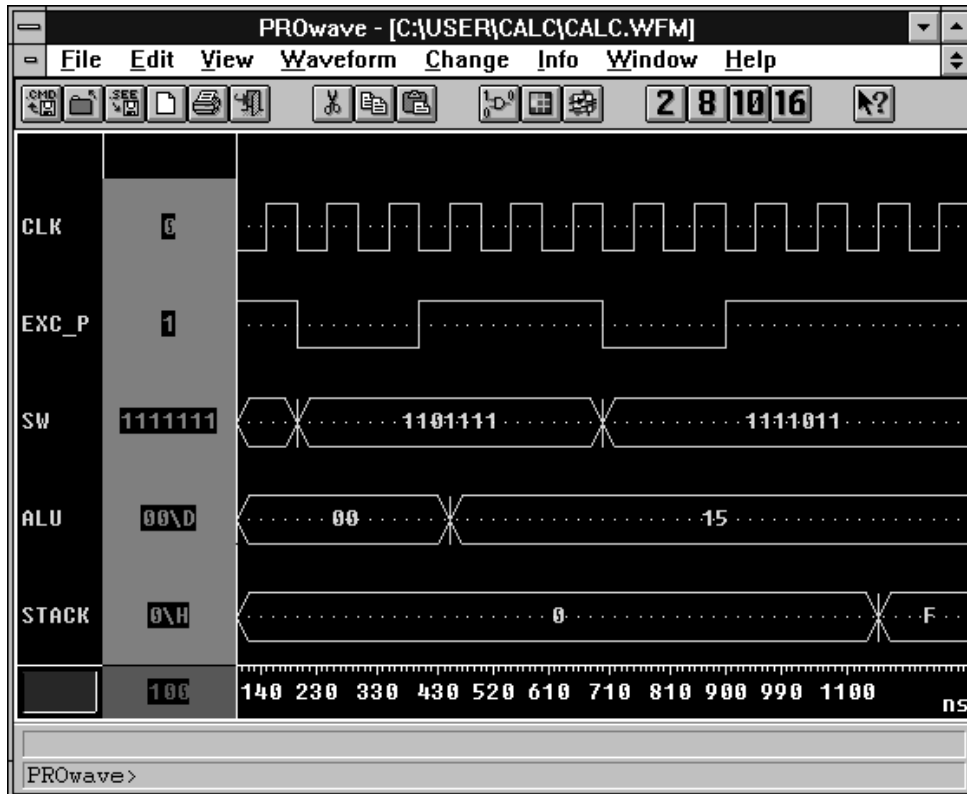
PROwave - [C:\USER\CALC\CALC.WFM]

File Edit View Waveform Change Info Window Help

CMD SEE 2 8 10 16

CLK 0

EXC_P 1

SW 1111111 1101111 1111011

ALU 00\D 00 15

STACK 0\H 0 F

100 140 230 330 430 520 610 710 810 900 990 1100 ns

PROwave>